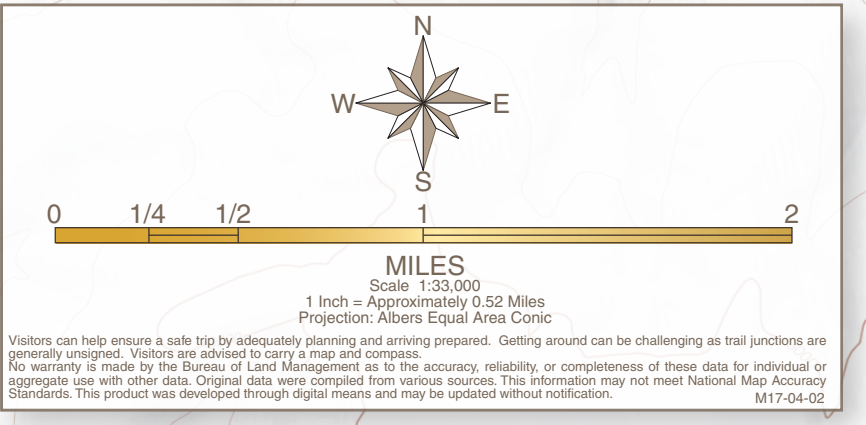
N
W
E
S

0 1/4 1/2 1 2

MILES
Scale 1:33,000
1 Inch = Approximately 0.52 Miles
Projection: Albers Equal Area Conic

Visitors can help ensure a safe trip by adequately planning and arriving prepared. Getting around can be challenging as trail junctions are generally unsigned. Visitors are advised to carry a map and compass.
No warranty is made by the Bureau of Land Management as to the accuracy, reliability, or completeness of these data for individual or aggregate use with other data. Original data were compiled from various sources. This information may not meet National Map Accuracy Standards. This product was developed through digital means and may be updated without notification. M17-04-02